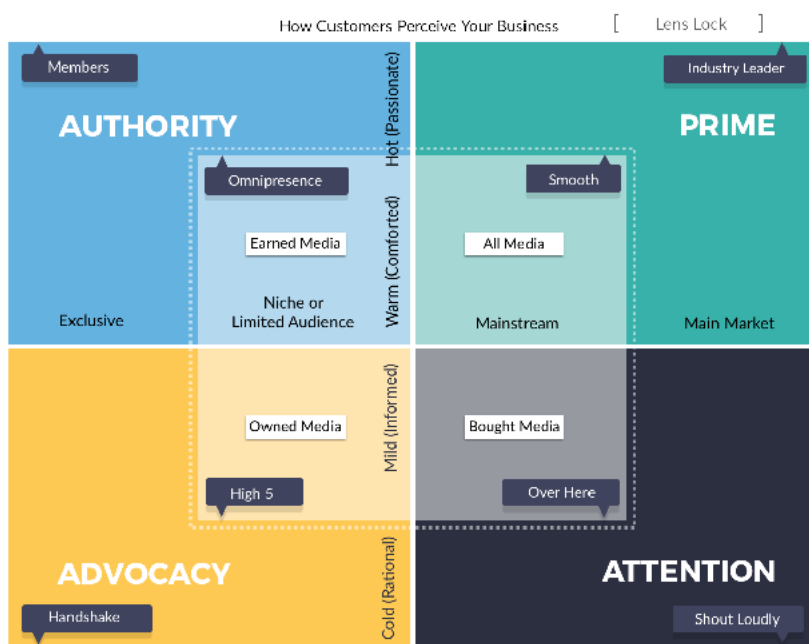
How Customers Perceive Your Business [ Lens Lock ]

Members

AUTHORITY

Hot (Passionate)

Industry Leader

PRIME

Omnipresence

Smooth

Earned Media

Warm (Comforted)

All Media

Exclusive

Niche or Limited Audience

Mainstream

Main Market

Owned Media

Mild (Informed)

Bought Media

High 5

Over Here

ADVOCACY

Cold (Rational)

ATTENTION

Handshake

Shout Loudly